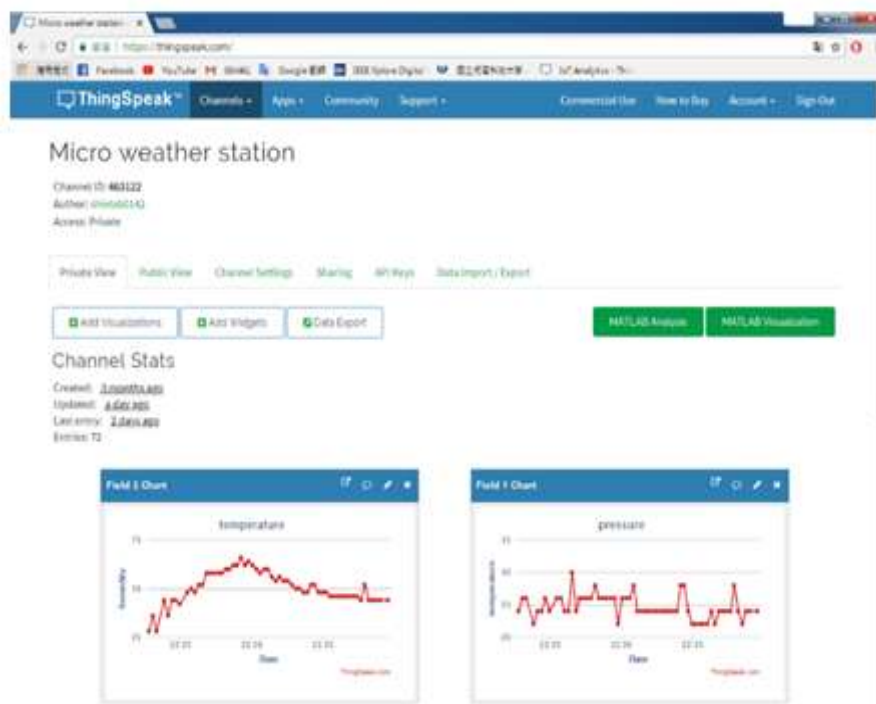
Micro weather station ×

https://thingspeak.com/

Facebook YouTube Gmail Google IoT Analytics

ThingSpeak™ Channels Apps Community Support Commercial Use How to Buy Account Sign Out

Micro weather station

Channel ID: 463122
Author: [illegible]
Access: Private

Private View Public View Channel Settings Sharing API Keys Data Import / Export

Add Visualizations Add Widgets Data Export

MATLAB Analysis MATLAB Visualization

Channel Stats

Created: 3 months ago
Updated: a day ago
Last entry: 2 days ago
Entries: 72

Field 1 Chart

temperature

Date

ThingSpeak.com

Field 1 Chart

pressure

Date

ThingSpeak.com